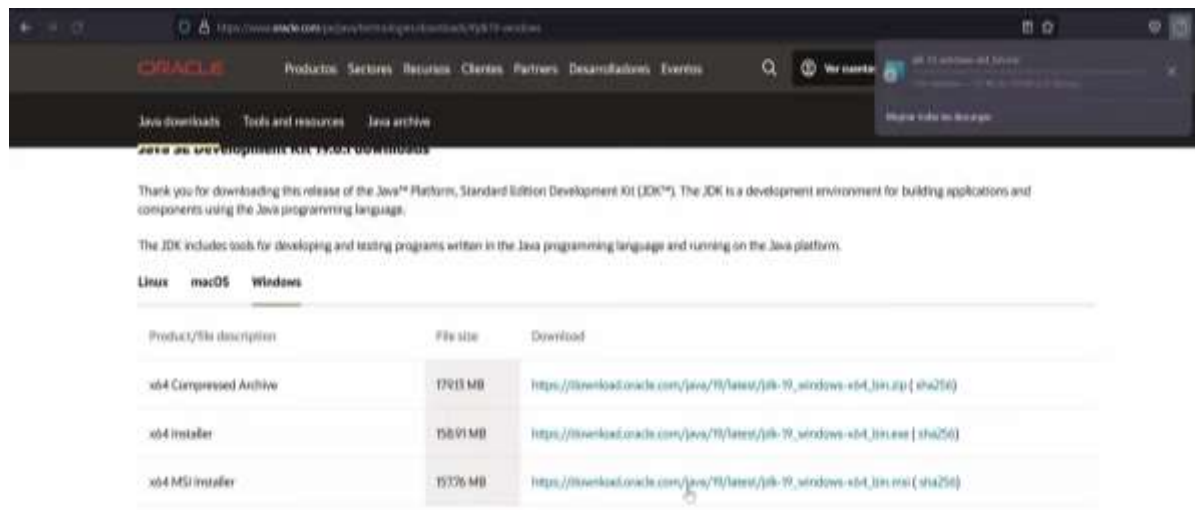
https://www.oracle.com/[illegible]

ORACLE

Productos Sectores Recursos Clientes Partners Desarrolladores Eventos

Ver cuenta

jdk-19_windows-x64_bin.exe

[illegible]

Mostrar todas las descargas

Java downloads Tools and resources Java archive

Java SE Development Kit 19.0.1 downloads

Thank you for downloading this release of the Java™ Platform, Standard Edition Development Kit (JDK™). The JDK is a development environment for building applications and components using the Java programming language.

The JDK includes tools for developing and testing programs written in the Java programming language and running on the Java platform.

Linux macOS Windows

| Product/file description | File size | Download |
|---|---|---|
| x64 Compressed Archive | 179.13 MB | https://download.oracle.com/java/19/latest/jdk-19_windows-x64_bin.zip ( sha256) |
| x64 Installer | 158.91 MB | https://download.oracle.com/java/19/latest/jdk-19_windows-x64_bin.exe ( sha256) |
| x64 MSI Installer | 157.76 MB | https://download.oracle.com/java/19/latest/jdk-19_windows-x64_bin.msi ( sha256) |